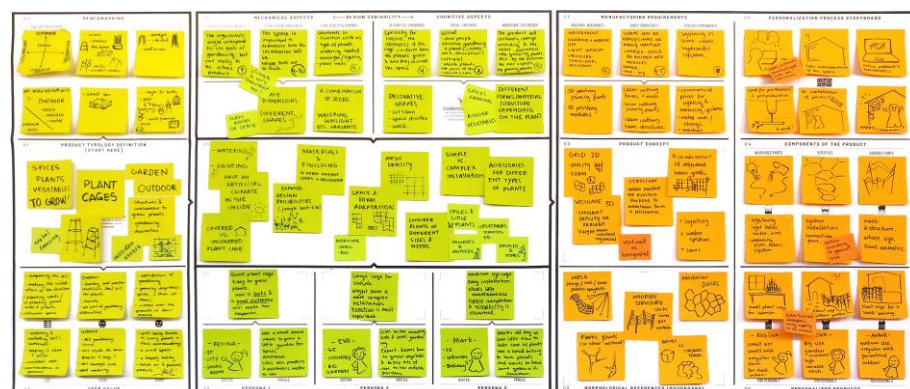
BENCHMARKING

MECHANICAL ASPECTS

DESIGN VISIBILITY

COGNITIVE ASPECTS

MANUFACTURING REQUIREMENTS

PERSONALIZATION PROCESS STORYBOARD

OUTDOOR

PRODUCT TYPOLOGY DEFINITION
[START HERE]

SPICES PLANTS VEGETABLES TO GROW

PLANT CAGES

GARDEN

OUTDOOR

AIR DIMENSIONS

DIFFERENT SHAPES

A COMBINATION OF LEVELS

WATERING

DECORATIVE SHAPES

BIGGER VEGETABLES

DIFFERENT FORMS/MATERIAL STRUCTURE DEPENDING ON THE PLANT

WATERING

LIGHTING

HAVE AN ARTIFICIAL CLIMATE IN THE INSIDE

MATERIALS & FINISHING

EXPAND DESIGN POSSIBILITIES

SPACE & FORM ADAPTATION

SIMPLE OR COMPLEX INSTALLATION

ACCESSIBLES FOR DIFFERENT TYPES OF PLANTS

COVERED vs UNCOVERED PLANT CAGE

CONSIDER PLANTS OF DIFFERENT SIZES & NEEDS

SPICES & LITTLE PLANTS

PRODUCT CONCEPT

COMPONENTS OF THE PRODUCT

GRID 2D

VOLUME 3D

STRUCTURE

lighting

water system

cover

MODULAR DOMES

WOODEN STRUCTURE

PERSONA 1

PERSONA 2

PERSONA 3

EVA

Mark

MORPHOLOGICAL REFERENCE (PROTOTYPE)

PERSONALIZED PRODUCTS

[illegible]